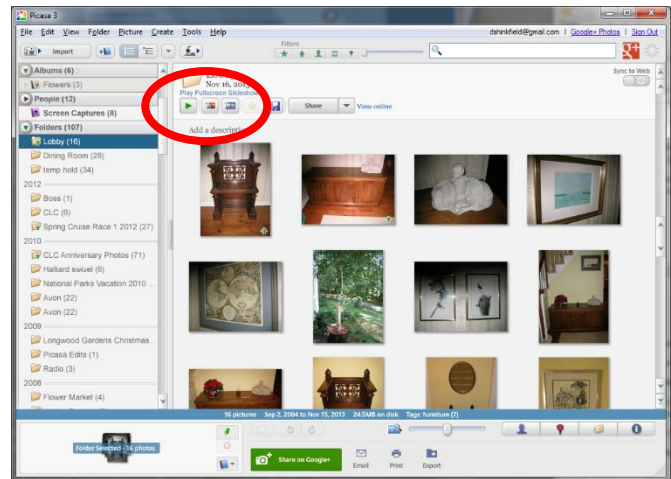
Picasa 3

File Edit View Folder Picture Create Tools Help

dshinkfield@gmail.com | Google+ Photos | Sign Out

Import

Filters

Albums (6)
Flowers (3)
People (12)
Screen Captures (8)
Folders (107)
Lobby (16)
Dining Room (28)
temp hold (34)
2012
Boss (1)
CLC (6)
Spring Cruise Race 1 2012 (27)
2010
CLC Anniversary Photos (71)
Halliard swivel (6)
National Parks Vacation 2010 ...
Avon (22)
Avon (22)
2009
Longwood Gardens Christmas...
Picasa Edits (1)
Radio (3)
2008
Flower Market (4)

Nov 16, 2013
Play Fullscreen Slideshow

Share

View online

Sync to Web

Add a description

16 pictures Sep 2, 2004 to Nov 15, 2013 24.5MB on disk Tags: furniture (7)

Folder Selected - 16 photos

Share on Google+

Email Print Export